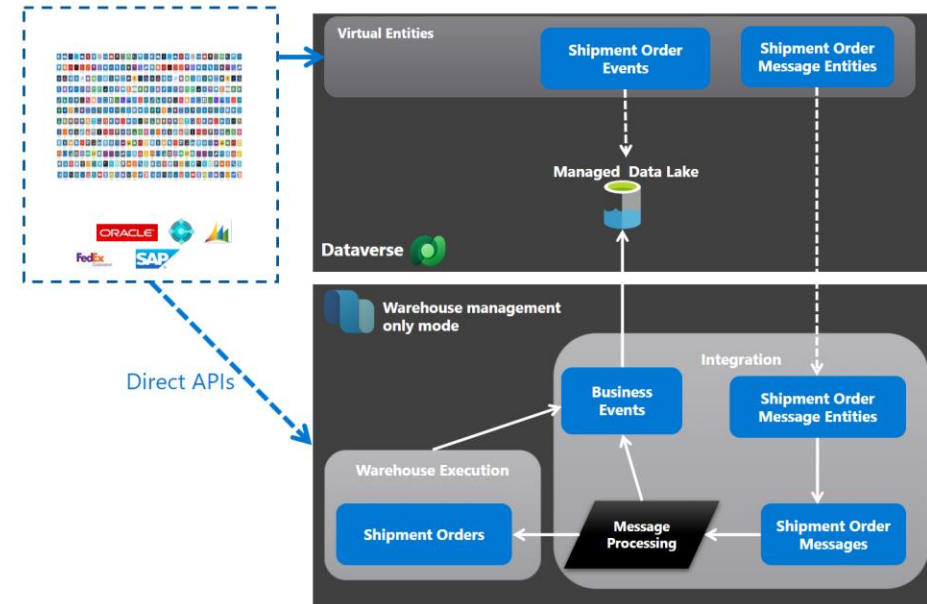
ORACLE

FedEx

SAP

Virtual Entities

Shipment Order Events

Shipment Order Message Entities

Managed Data Lake

Dataverse

Direct APIs

Warehouse management only mode

Integration

Business Events

Shipment Order Message Entities

Warehouse Execution

Shipment Orders

Message Processing

Shipment Order Messages